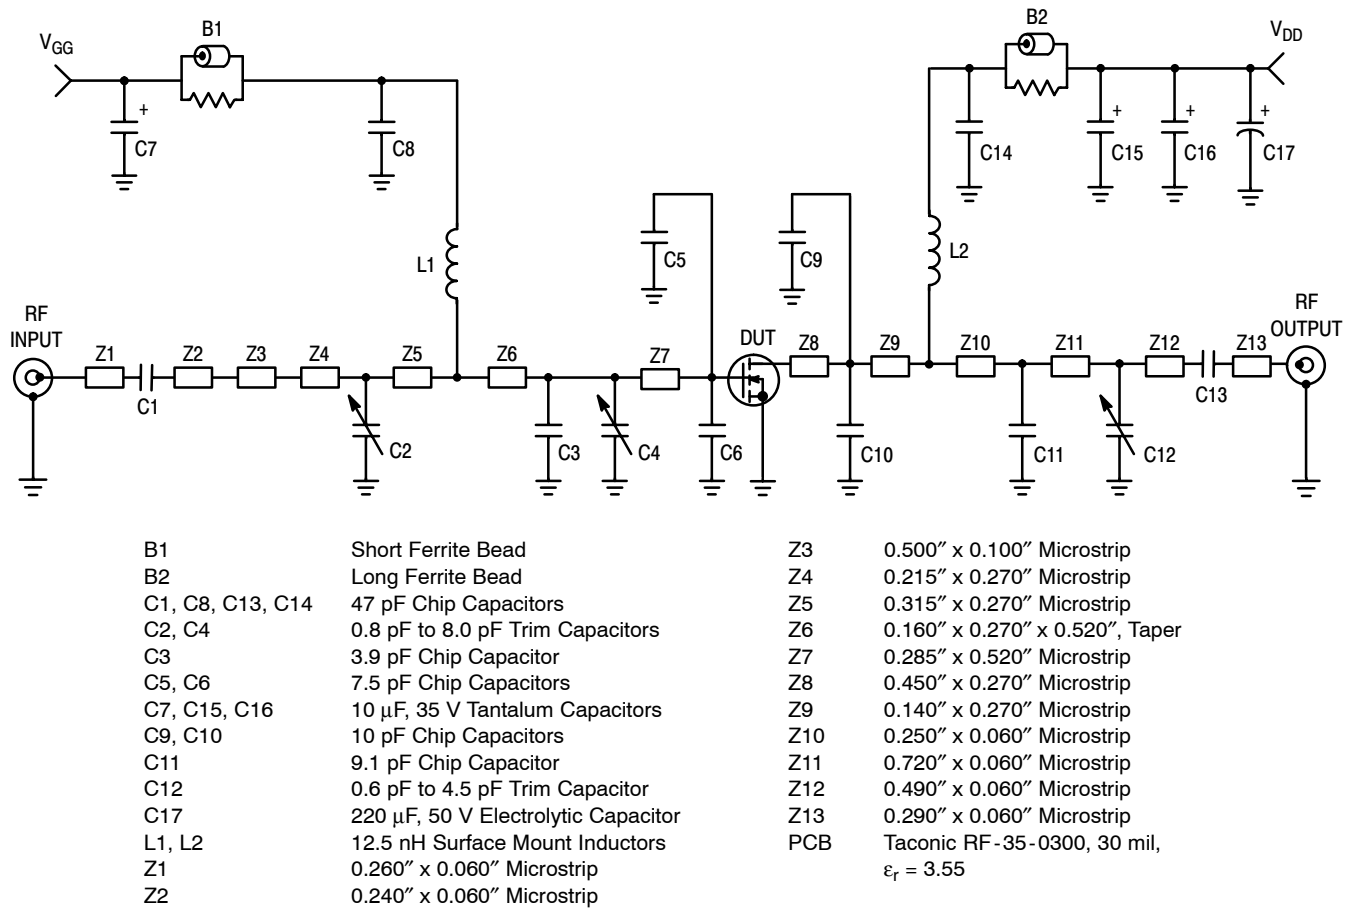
$V_{GG}$ B1 + C7 C8 L1

B2 $V_{DD}$ + + + C14 C15 C16 C17 L2

C5 C9

RF INPUT Z1 C1 Z2 Z3 Z4 Z5 Z6 Z7 DUT Z8 Z9 Z10 Z11 Z12 Z13 RF OUTPUT C13

C2 C3 C4 C6 C10 C11 C12

| | |
|---|---|
| B1 | Short Ferrite Bead |
| B2 | Long Ferrite Bead |
| C1, C8, C13, C14 | 47 pF Chip Capacitors |
| C2, C4 | 0.8 pF to 8.0 pF Trim Capacitors |
| C3 | 3.9 pF Chip Capacitor |
| C5, C6 | 7.5 pF Chip Capacitors |
| C7, C15, C16 | 10 μF, 35 V Tantalum Capacitors |
| C9, C10 | 10 pF Chip Capacitors |
| C11 | 9.1 pF Chip Capacitor |
| C12 | 0.6 pF to 4.5 pF Trim Capacitor |
| C17 | 220 μF, 50 V Electrolytic Capacitor |
| L1, L2 | 12.5 nH Surface Mount Inductors |
| Z1 | 0.260″ x 0.060″ Microstrip |
| Z2 | 0.240″ x 0.060″ Microstrip |

| | |
|---|---|
| Z3 | 0.500″ x 0.100″ Microstrip |
| Z4 | 0.215″ x 0.270″ Microstrip |
| Z5 | 0.315″ x 0.270″ Microstrip |
| Z6 | 0.160″ x 0.270″ x 0.520″, Taper |
| Z7 | 0.285″ x 0.520″ Microstrip |
| Z8 | 0.450″ x 0.270″ Microstrip |
| Z9 | 0.140″ x 0.270″ Microstrip |
| Z10 | 0.250″ x 0.060″ Microstrip |
| Z11 | 0.720″ x 0.060″ Microstrip |
| Z12 | 0.490″ x 0.060″ Microstrip |
| Z13 | 0.290″ x 0.060″ Microstrip |
| PCB | Taconic RF-35-0300, 30 mil, $\varepsilon_r$ = 3.55 |